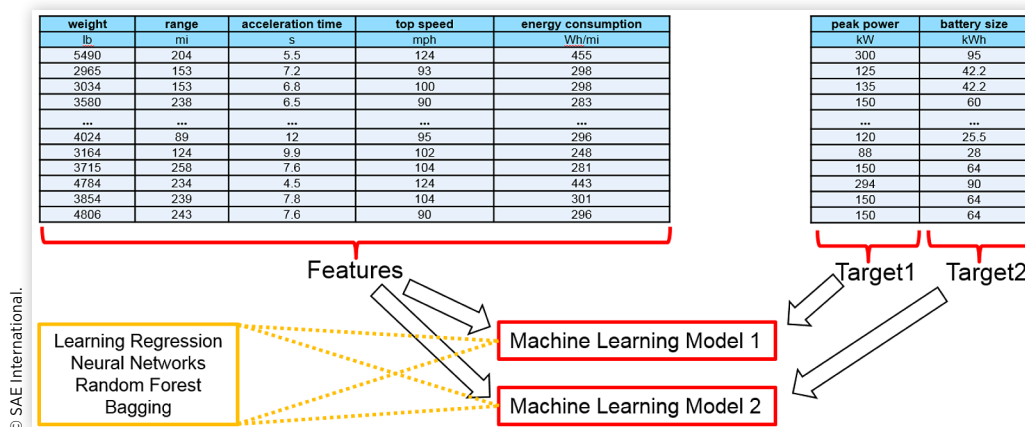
| weight | range | acceleration time | top speed | energy consumption |
|---|---|---|---|---|
| lb | mi | s | mph | Wh/mi |
| 5490 | 204 | 5.5 | 124 | 455 |
| 2965 | 153 | 7.2 | 93 | 298 |
| 3034 | 153 | 6.8 | 100 | 298 |
| 3580 | 238 | 6.5 | 90 | 283 |
| ... | ... | ... | ... | ... |
| 4024 | 89 | 12 | 95 | 296 |
| 3164 | 124 | 9.9 | 102 | 248 |
| 3715 | 258 | 7.6 | 104 | 281 |
| 4784 | 234 | 4.5 | 124 | 443 |
| 3854 | 239 | 7.8 | 104 | 301 |
| 4806 | 243 | 7.6 | 90 | 296 |

| peak power | battery size |
|---|---|
| kW | kWh |
| 300 | 95 |
| 125 | 42.2 |
| 135 | 42.2 |
| 150 | 60 |
| ... | ... |
| 120 | 25.5 |
| 88 | 28 |
| 150 | 64 |
| 294 | 90 |
| 150 | 64 |
| 150 | 64 |

Features

Target1

Target2

Learning Regression
Neural Networks
Random Forest
Bagging

Machine Learning Model 1

Machine Learning Model 2

© SAE International.